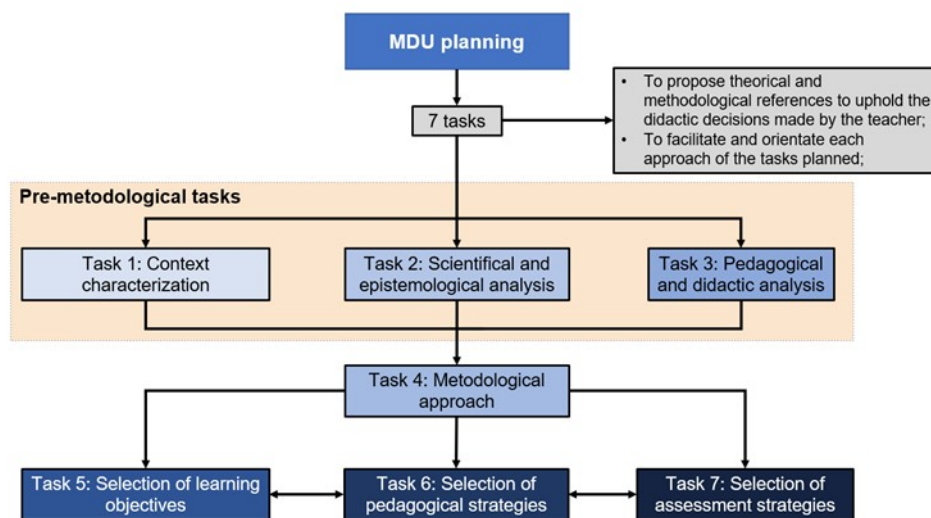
MDU planning

7 tasks

- To propose theorical and methodological references to uphold the didactic decisions made by the teacher;
- To facilitate and orientate each approach of the tasks planned;

Pre-metodological tasks

Task 1: Context characterization

Task 2: Scientifical and epistemological analysis

Task 3: Pedagogical and didactic analysis

Task 4: Metodological approach

Task 5: Selection of learning objectives

Task 6: Selection of pedagogical strategies

Task 7: Selection of assessment strategies